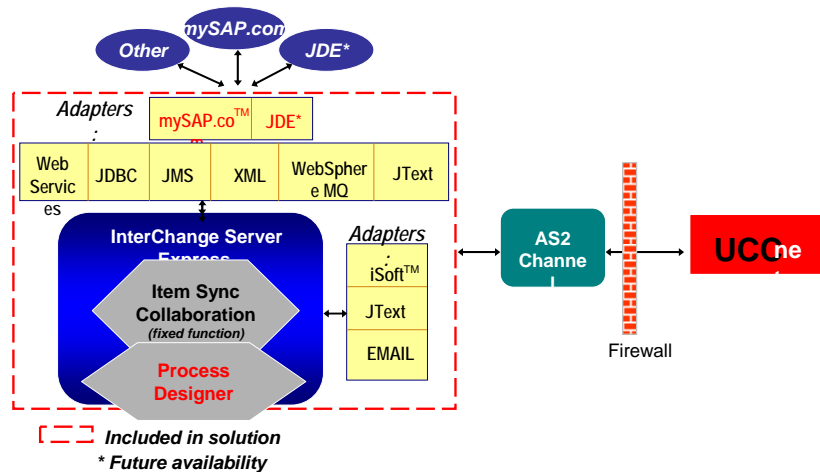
Other

mySAP.com

JDE*

Adapters:

mySAP.com™

JDE*

Web Services

JDBC

JMS

XML

WebSphere MQ

JText

InterChange Server Express

Item Sync Collaboration
(fixed function)

Process Designer

Adapters:

iSoft™

JText

EMAIL

AS2 Channel

Firewall

UCCnet

Included in solution

* Future availability